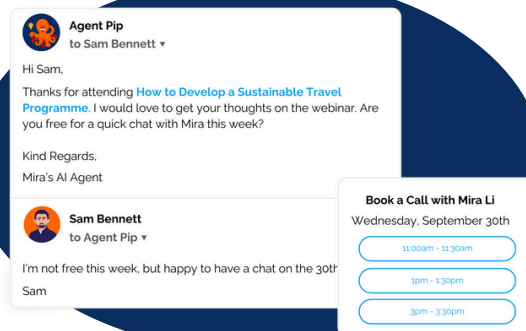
Agent Pip
to Sam Bennett ▾

Hi Sam,

Thanks for attending How to Develop a Sustainable Travel Programme. I would love to get your thoughts on the webinar. Are you free for a quick chat with Mira this week?

Kind Regards,
Mira's AI Agent

Sam Bennett
to Agent Pip ▾

I'm not free this week, but happy to have a chat on the 30th

Sam

Book a Call with Mira Li
Wednesday, September 30th
11:00am - 11:30am
1pm - 1:30pm
3pm - 3:30pm